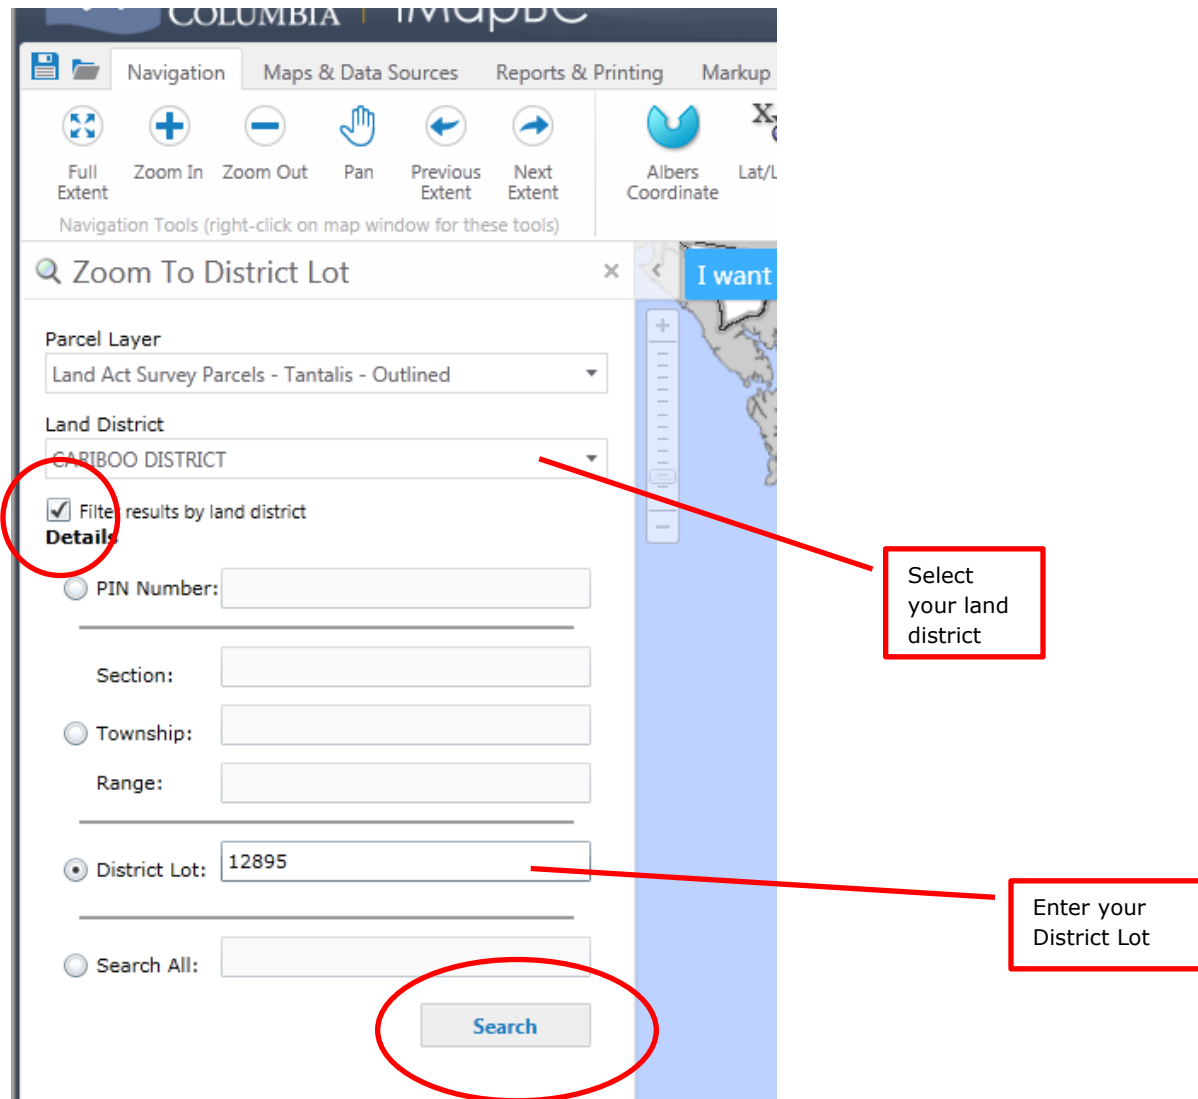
COLUMBIA | iMapBC

Navigation
Maps & Data Sources
Reports & Printing
Markup

Full Extent
Zoom In
Zoom Out
Pan
Previous Extent
Next Extent
Albers Coordinate
Lat/L

Navigation Tools (right-click on map window for these tools)

Zoom To District Lot ×

I want

Parcel Layer
Land Act Survey Parcels - Tantalis - Outlined

Land District
CARIBOO DISTRICT

Filter results by land district

Details

PIN Number:

Section:

Township:

Range:

District Lot: 12895

Search All:

Search

Select your land district

Enter your District Lot